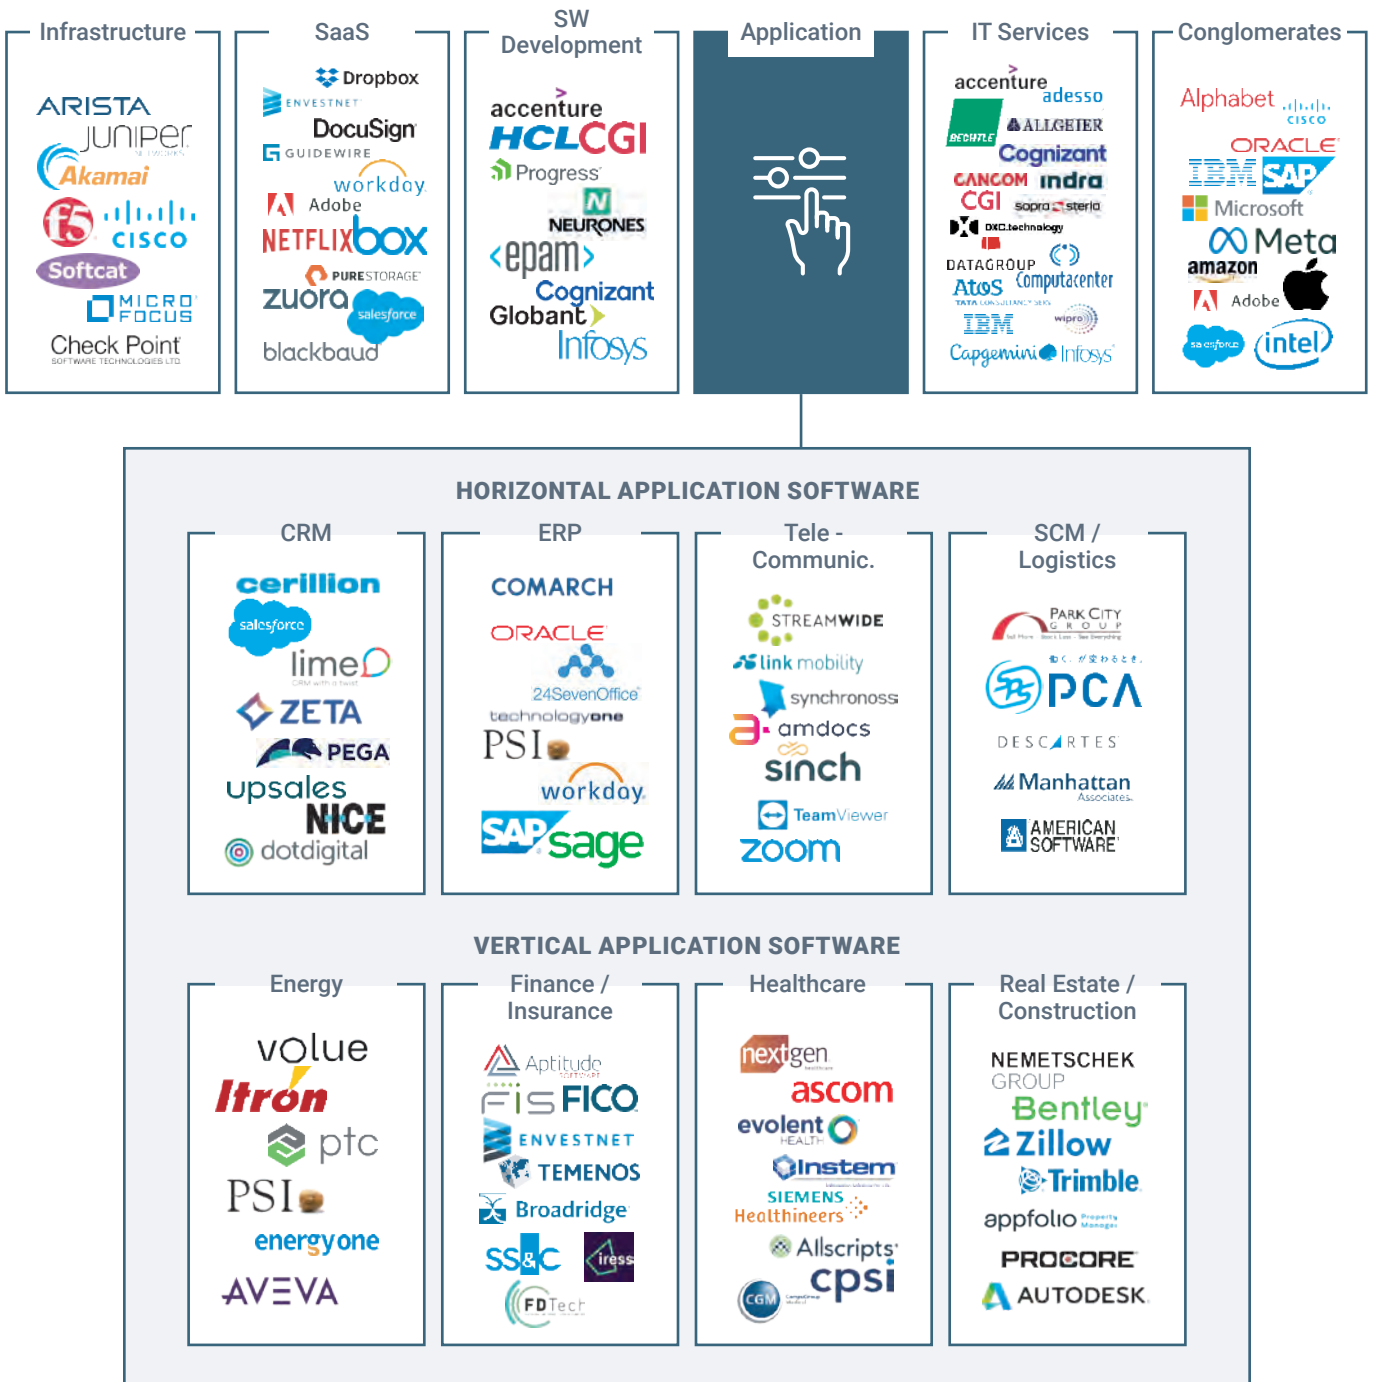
Infrastructure

ARISTA
JUNIPER NETWORKS
Akamai
f5
CISCO
Softcat
MICRO FOCUS
Check Point SOFTWARE TECHNOLOGIES LTD

SaaS

Dropbox
ENVESTNET
DocuSign
GUIDEWIRE
workday
Adobe
NETFLIX
box
PURESTORAGE
zuora
salesforce
blackbaud

SW Development

accenture
HCL
CGI
Progress
NEURONES
<epam>
Cognizant
Globant
Infosys

Application

IT Services

accenture
adesso
BECHTLE
ALLGEIER
Cognizant
CANCOM
indra
CGI
sopra steria
DXC.technology
DATAGROUP
Atos
Computacenter
TATA CONSULTANCY SERVICES
IBM
wipro
Capgemini
Infosys

Conglomerates

Alphabet
CISCO
ORACLE
IBM
SAP
Microsoft
Meta
amazon
Adobe
salesforce
intel

HORIZONTAL APPLICATION SOFTWARE

CRM

cerillion
salesforce
lime
ZETA
PEGA
upsales
NICE
dotdigital

ERP

COMARCH
ORACLE
24SevenOffice
technologyone
PSI
workday
SAP
sage

Tele - Communic.

STREAMWIDE
link mobility
synchronoss
amdocs
sinch
TeamViewer
zoom

SCM / Logistics

PARK CITY GROUP
PCA
DESCARTES
Manhattan Associates
AMERICAN SOFTWARE

VERTICAL APPLICATION SOFTWARE

Energy

volue
Itron
ptc
PSI
energyone
AVEVA

Finance / Insurance

Aptitude SOFTWARE
FIS
FICO
ENVESTNET
TEMENOS
Broadridge
SS&C
iress
FDTech

Healthcare

nextgen
ascom
evolent HEALTH
Instem
SIEMENS Healthineers
Allscripts
CGM
cpsi

Real Estate / Construction

NEMETSCHEK GROUP
Bentley
Zillow
Trimble
appfolio
PROCORE
AUTODESK